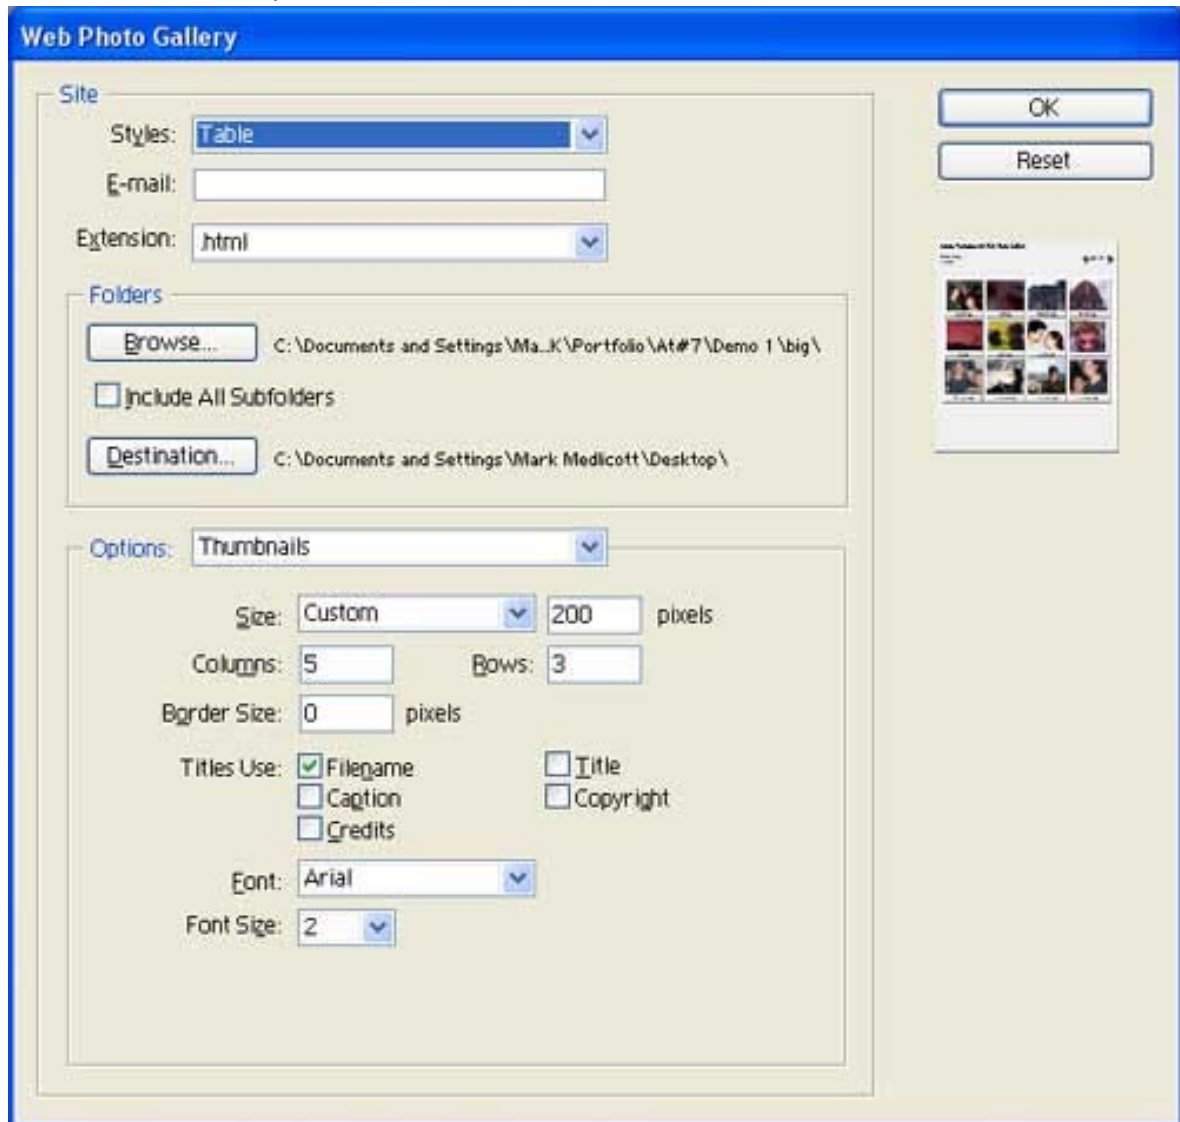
Web Photo Gallery

Site

Styles: Table

E-mail:

Extension: .html

Folders

Browse... C:\Documents and Settings\Ma...K\Portfolio\At#7\Demo 1\big\

Include All Subfolders

Destination... C:\Documents and Settings\Mark Medicott\Desktop\

Options: Thumbnails

Size: Custom 200 pixels

Columns: 5 Rows: 3

Border Size: 0 pixels

Titles Use: Filename Title

Caption Copyright

Credits

Font: Arial

Font Size: 2

OK

Reset